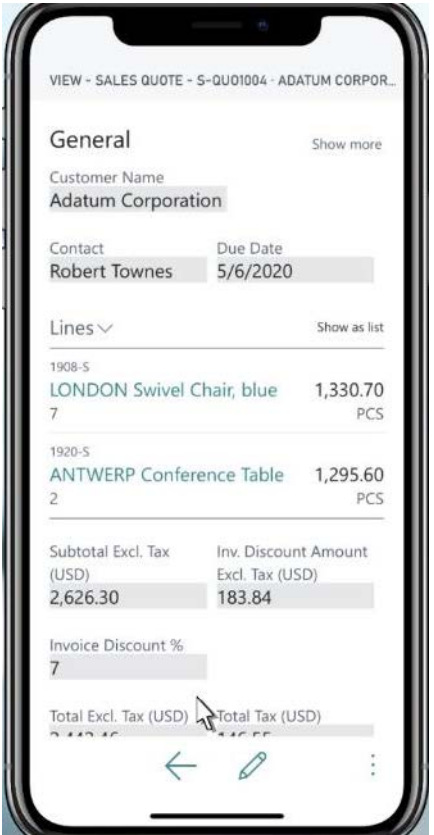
VIEW - SALES QUOTE - S-QU01004 · ADATUM CORPOR...

General

Show more

Customer Name
Adatum Corporation

Contact
Robert Townes

Due Date
5/6/2020

Lines

Show as list

1908-S
LONDON Swivel Chair, blue
7
1,330.70
PCS

1920-S
ANTWERP Conference Table
2
1,295.60
PCS

Subtotal Excl. Tax (USD)
2,626.30

Inv. Discount Amount Excl. Tax (USD)
183.84

Invoice Discount %
7

Total Excl. Tax (USD)
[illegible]

Total Tax (USD)
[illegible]